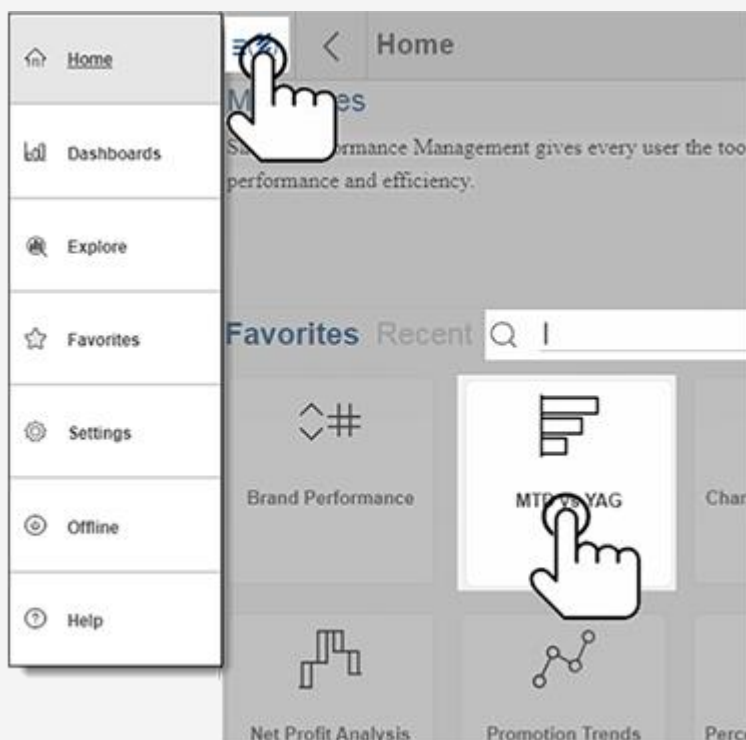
Home

Dashboards

Explore

Favorites

Settings

Offline

Help

Home

M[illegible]es

S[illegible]ormance Management gives every user the too performance and efficiency.

Favorites Recent

Brand Performance

MTD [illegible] YAG

Char

Net Profit Analysis

Promotion Trends

Perc